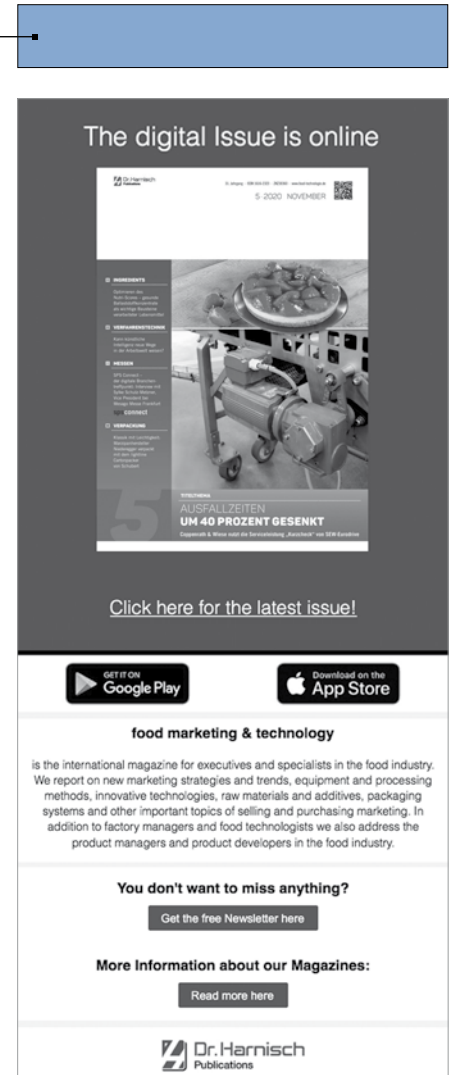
The digital Issue is online

Dr.Harnisch Publications

5·2020 NOVEMBER

INGREDIENTS

VERFAHRENSTECHNIK

MESSEN

VERPACKUNG

TITELTHEMA

AUSFALLZEITEN

UM 40 PROZENT GESENKT

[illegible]

Click here for the latest issue!

GET IT ON Google Play

Download on the App Store

food marketing & technology

is the international magazine for executives and specialists in the food industry. We report on new marketing strategies and trends, equipment and processing methods, innovative technologies, raw materials and additives, packaging systems and other important topics of selling and purchasing marketing. In addition to factory managers and food technologists we also address the product managers and product developers in the food industry.

You don't want to miss anything?

Get the free Newsletter here

More Information about our Magazines:

Read more here

Dr.Harnisch Publications